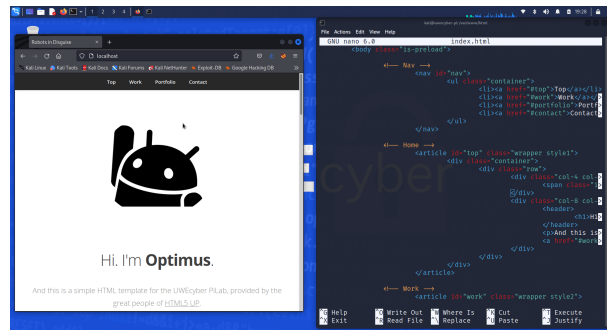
1 2 3 4

Robots in Disguise

localhost

Kali Linux Kali Tools Kali Docs Kali Forums Kali NetHunter Exploit-DB Google Hacking DB

Top Work Portfolio Contact

Hi. I'm **Optimus**.

And this is a simple HTML template for the UWEcyber PiLab, provided by the great people of HTML5 UP.

kali@kali: /var/www/html

File Actions Edit View Help

GNU nano 6.0 index.html

<body class="is-preload">

<!-- Nav -->
<nav id="nav">
<ul class="container">
<li><a href="#top">Top</a></li>
<li><a href="#work">Work</a></li>
<li><a href="#portfolio">Portf
<li><a href="#contact">Contact
</ul>
</nav>

<!-- Home -->
<article id="top" class="wrapper style1">
<div class="container">
<div class="row">
<div class="col-4 col-
<span class="i
</div>
<div class="col-8 col-
<header>
<h1>Hi
</header>
<p>And this is
<a href="#work
</div>
</div>
</div>
</article>

<!-- Work -->
<article id="work" class="wrapper style2">

^G Help ^O Write Out ^W Where Is ^K Cut ^T Execute
^X Exit ^R Read File ^\ Replace ^U Paste ^J Justify

cyber